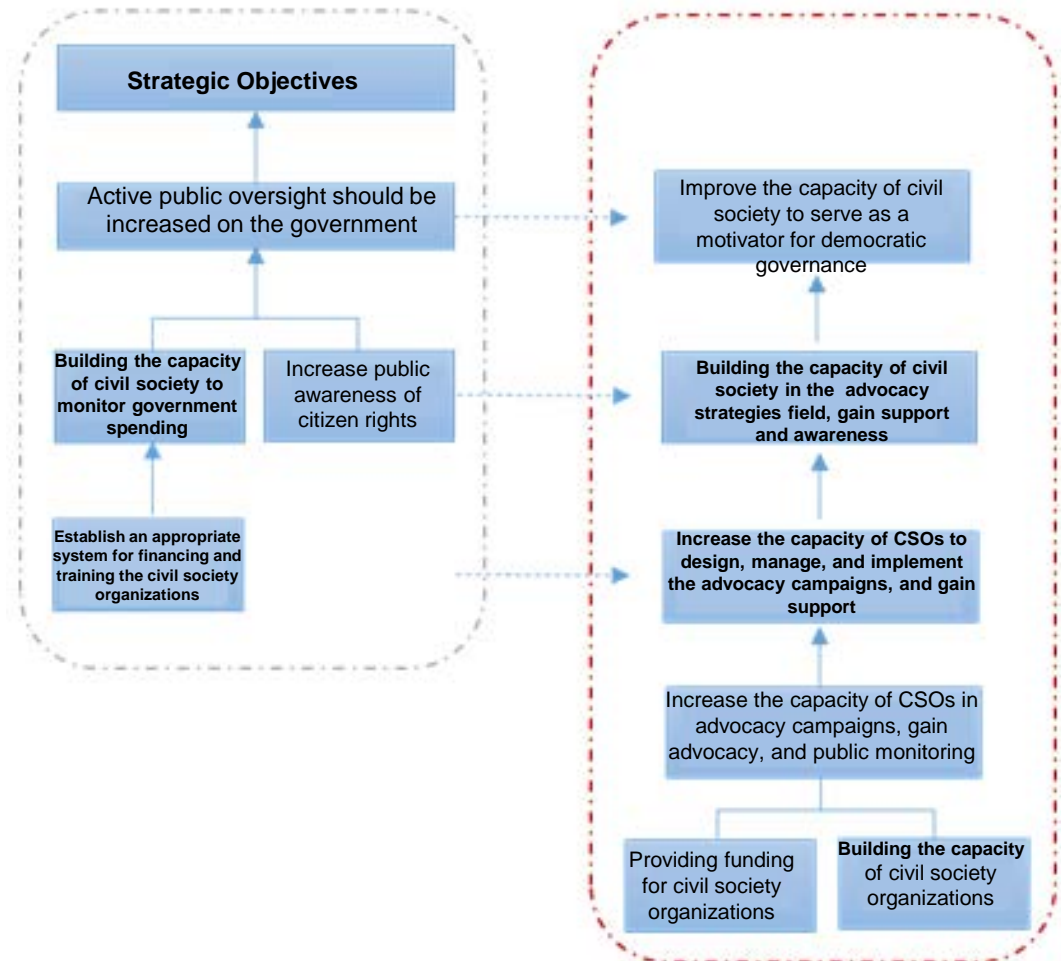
Strategic Objectives

Active public oversight should be increased on the government

Building the capacity of civil society to monitor government spending

Increase public awareness of citizen rights

Establish an appropriate system for financing and training the civil society organizations

Improve the capacity of civil society to serve as a motivator for democratic governance

Building the capacity of civil society in the advocacy strategies field, gain support and awareness

Increase the capacity of CSOs to design, manage, and implement the advocacy campaigns, and gain support

Increase the capacity of CSOs in advocacy campaigns, gain advocacy, and public monitoring

Providing funding for civil society organizations

Building the capacity of civil society organizations